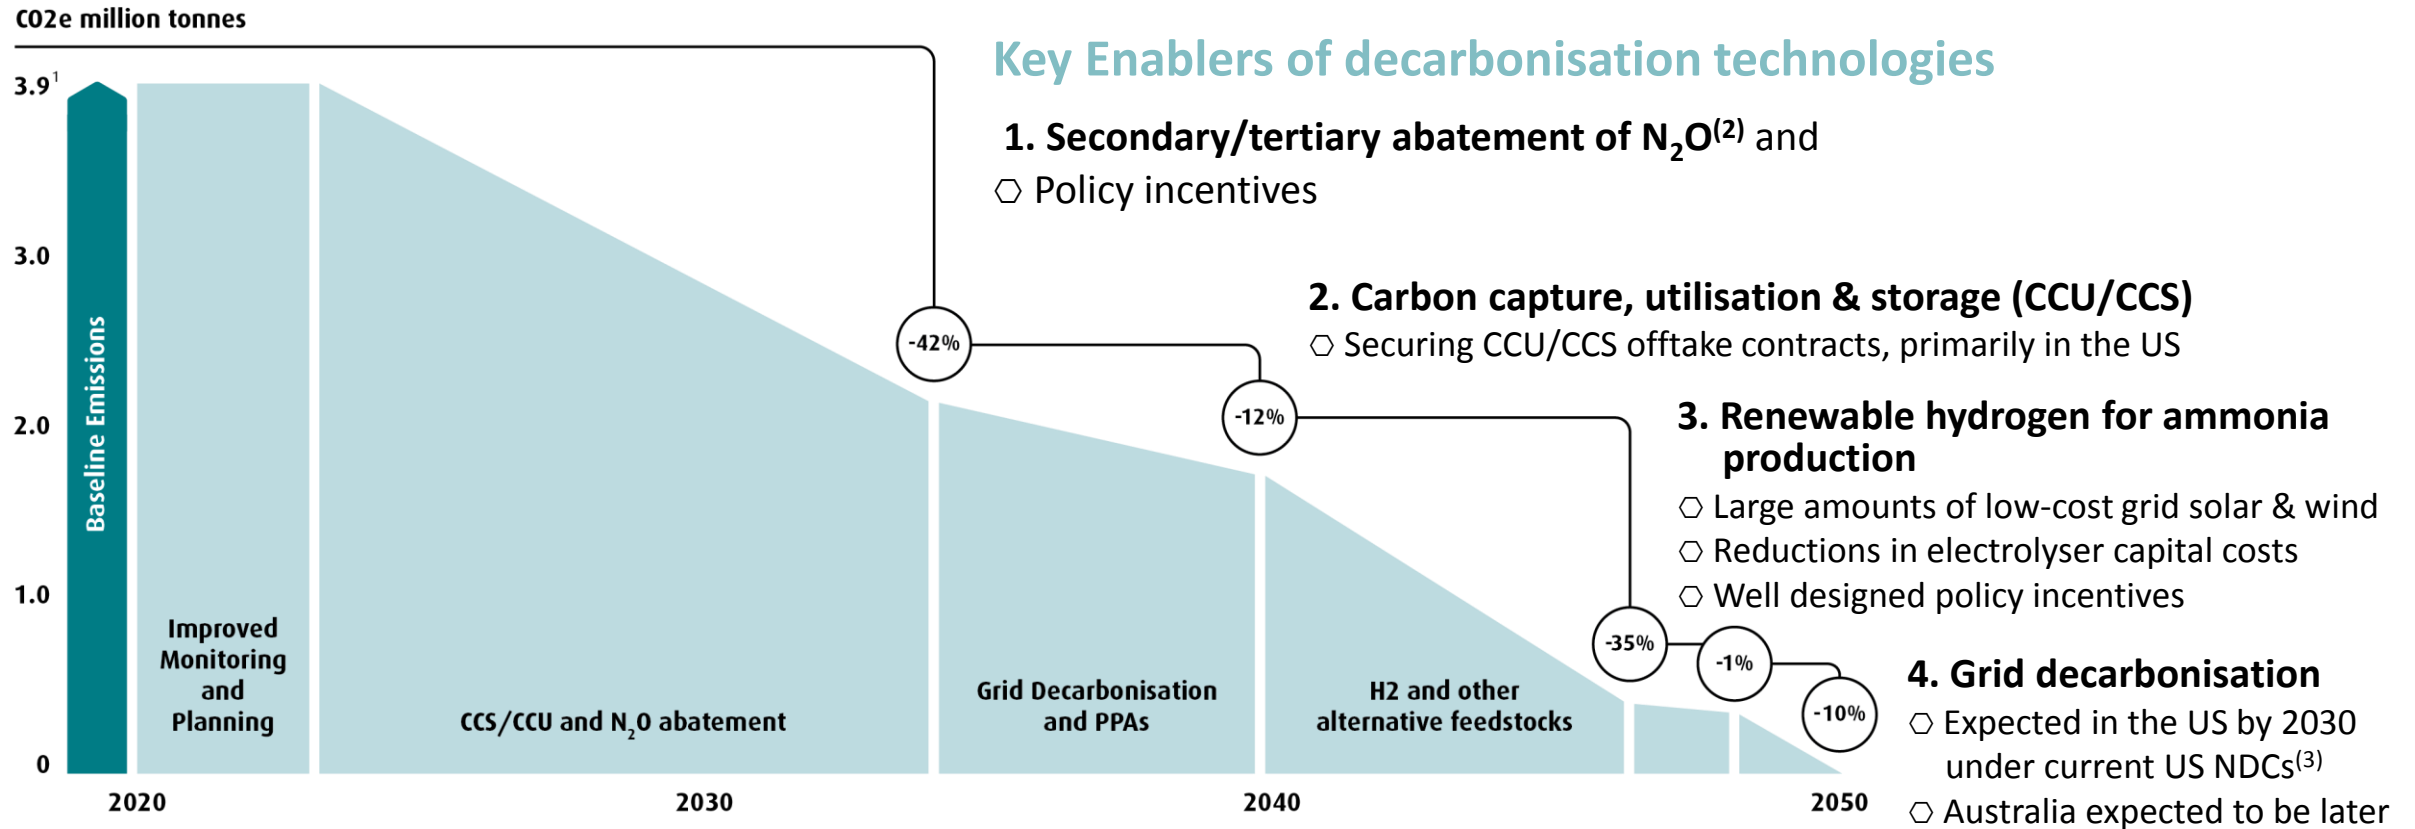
CO2e million tonnes

3.9$^1$

3.0

2.0

1.0

0

Baseline Emissions

Improved Monitoring and Planning

CCS/CCU and $N_2O$ abatement

Grid Decarbonisation and PPAs

H2 and other alternative feedstocks

2020

2030

2040

2050

-42%

-12%

-35%

-1%

-10%

Key Enablers of decarbonisation technologies

1. Secondary/tertiary abatement of $N_2O^{(2)}$ and
⎔ Policy incentives

2. Carbon capture, utilisation & storage (CCU/CCS)
⎔ Securing CCU/CCS offtake contracts, primarily in the US

3. Renewable hydrogen for ammonia production
⎔ Large amounts of low-cost grid solar & wind
⎔ Reductions in electrolyser capital costs
⎔ Well designed policy incentives

4. Grid decarbonisation
⎔ Expected in the US by 2030 under current US NDCs$^{(3)}$
⎔ Australia expected to be later